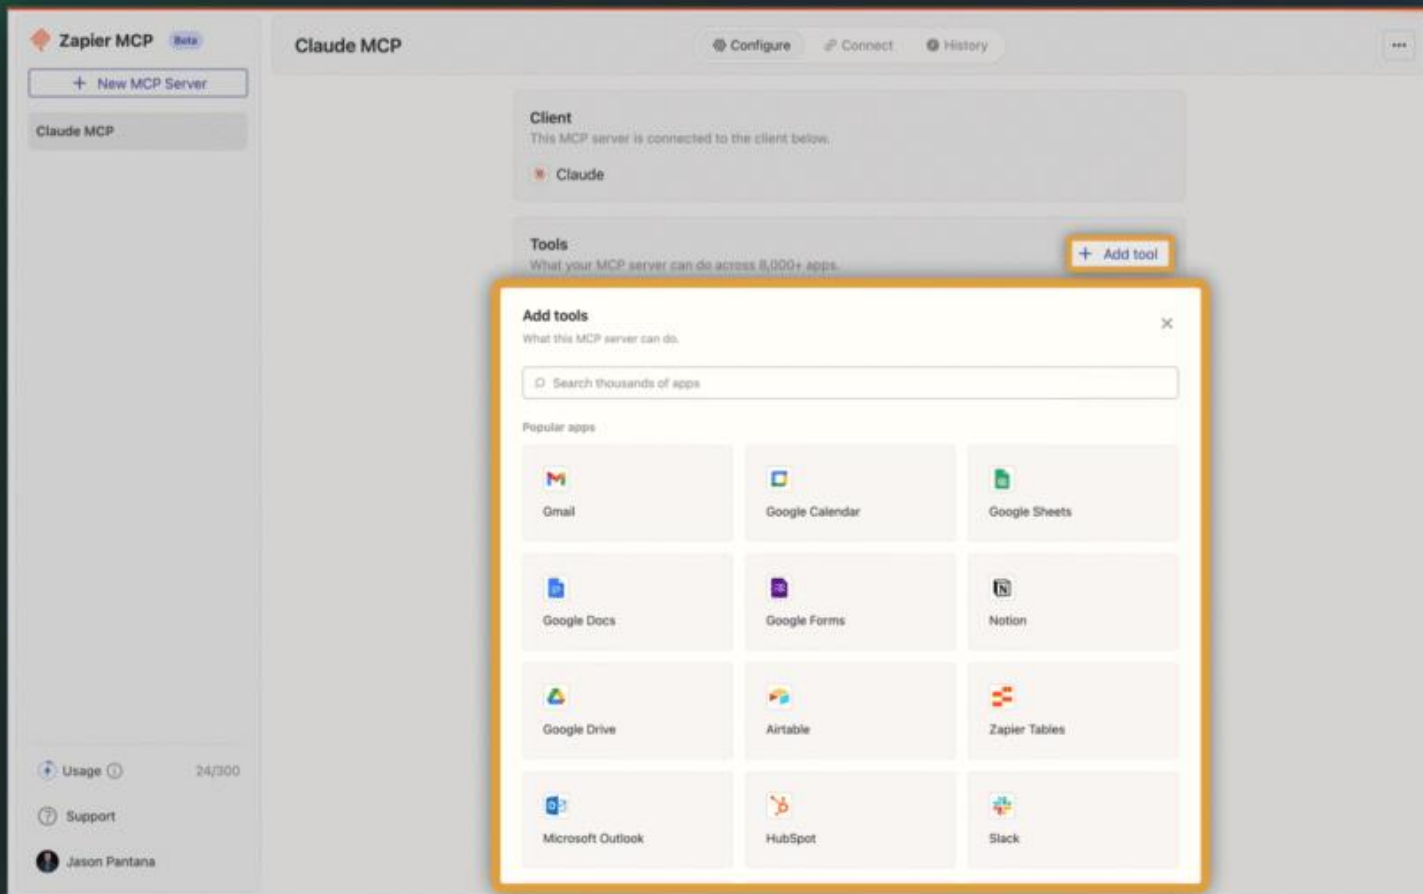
Zapier MCP Beta

+ New MCP Server

Claude MCP

Usage 24/300

Support

Jason Pantana

Claude MCP

Configure Connect History

Client
This MCP server is connected to the client below.
Claude

Tools
What your MCP server can do across 8,000+ apps.

+ Add tool

Add tools
What this MCP server can do.

Search thousands of apps

Popular apps

Gmail
Google Calendar
Google Sheets
Google Docs
Google Forms
Notion
Google Drive
Airtable
Zapier Tables
Microsoft Outlook
HubSpot
Slack